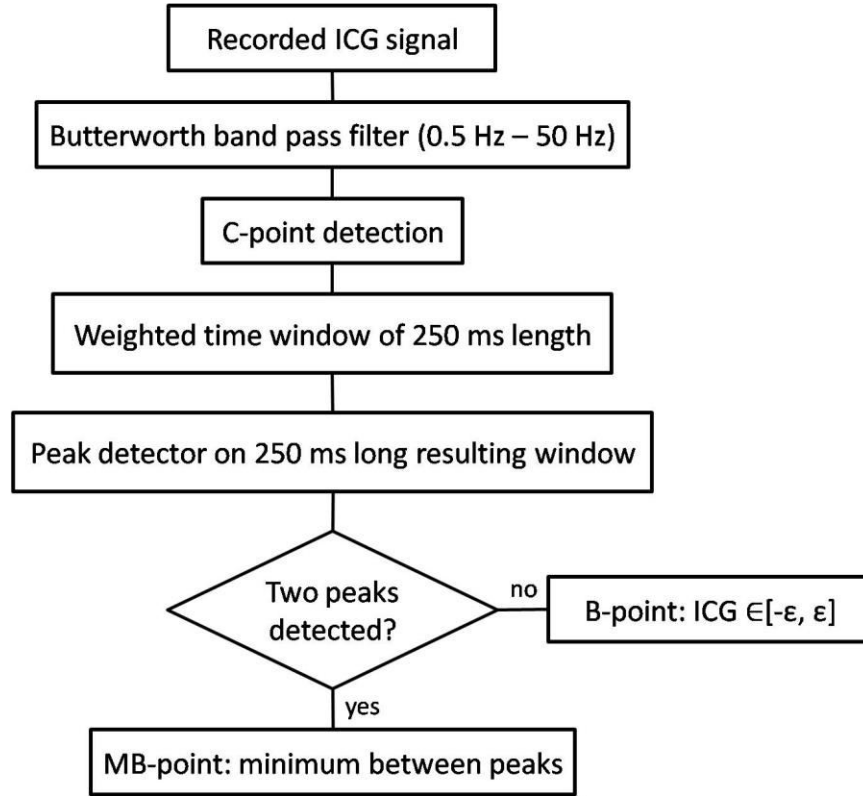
Recorded ICG signal

Butterworth band pass filter (0.5 Hz – 50 Hz)

C-point detection

Weighted time window of 250 ms length

Peak detector on 250 ms long resulting window

Two peaks detected?

no

B-point: ICG $\in[-\varepsilon, \varepsilon]$

yes

MB-point: minimum between peaks